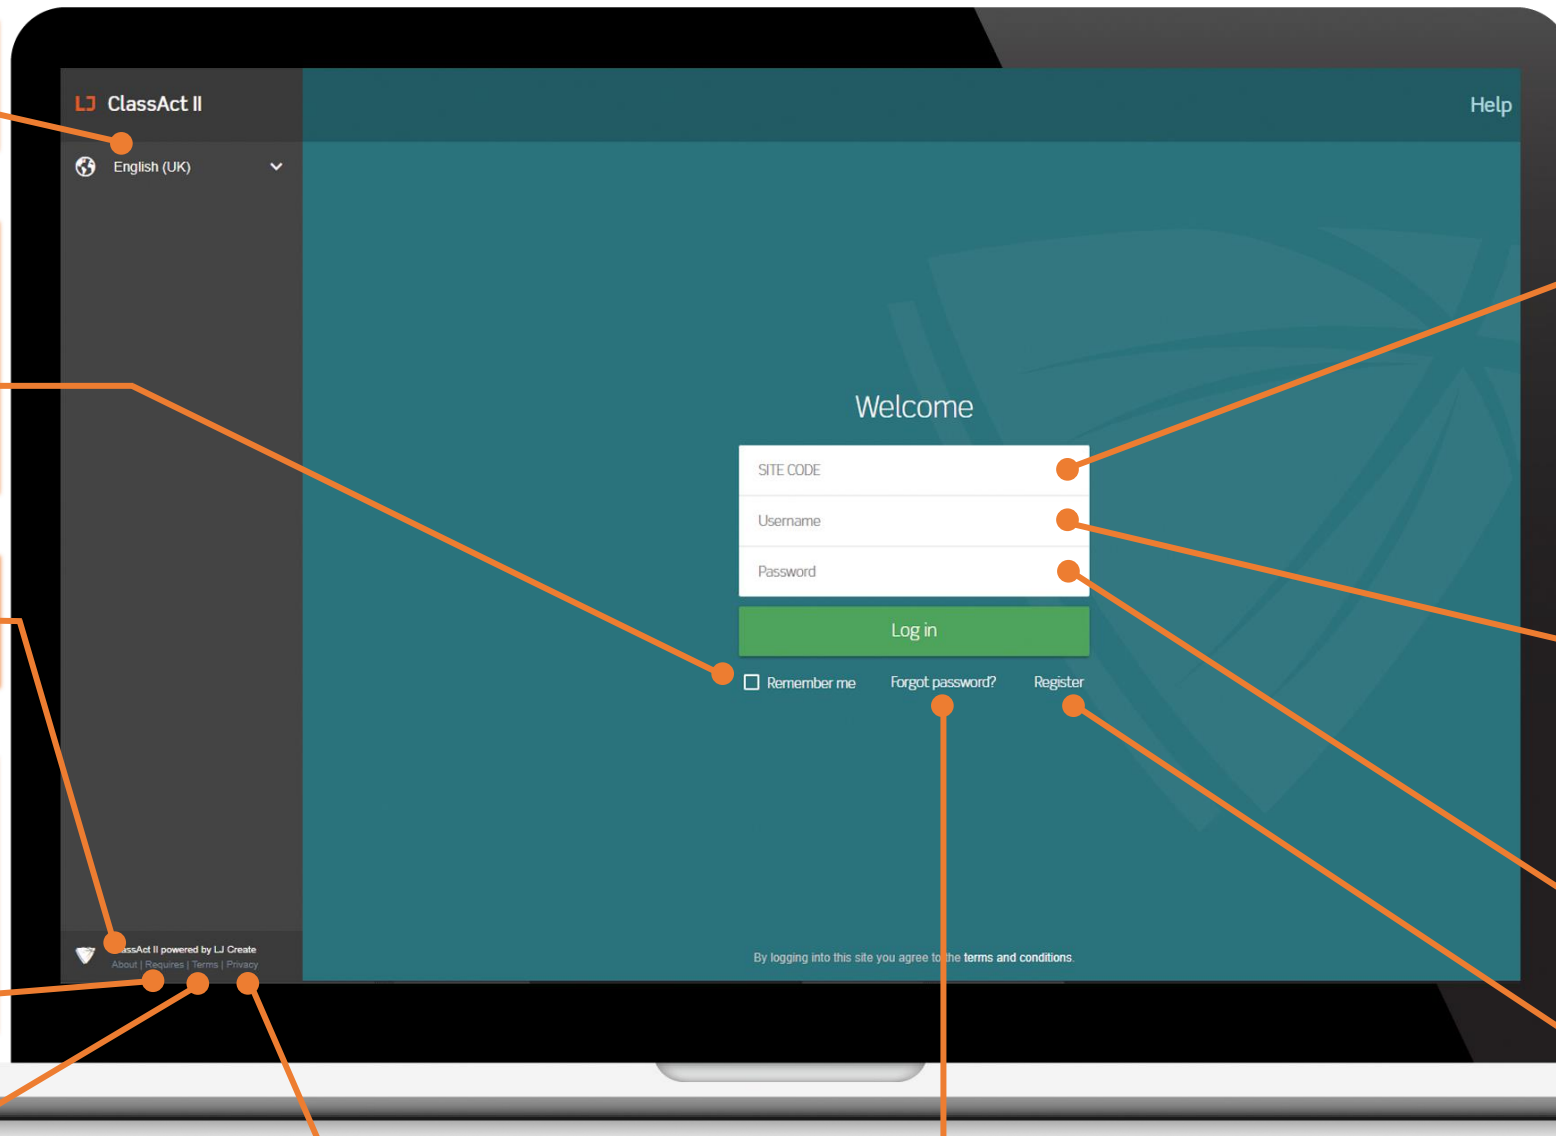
LJ ClassAct II

English (UK)

Help

Welcome

SITE CODE

Username

Password

Log in

Remember me Forgot password? Register

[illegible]ssAct II powered by LJ Create
About | Requires | Terms | Privacy

By logging into this site you agree to the terms and conditions.